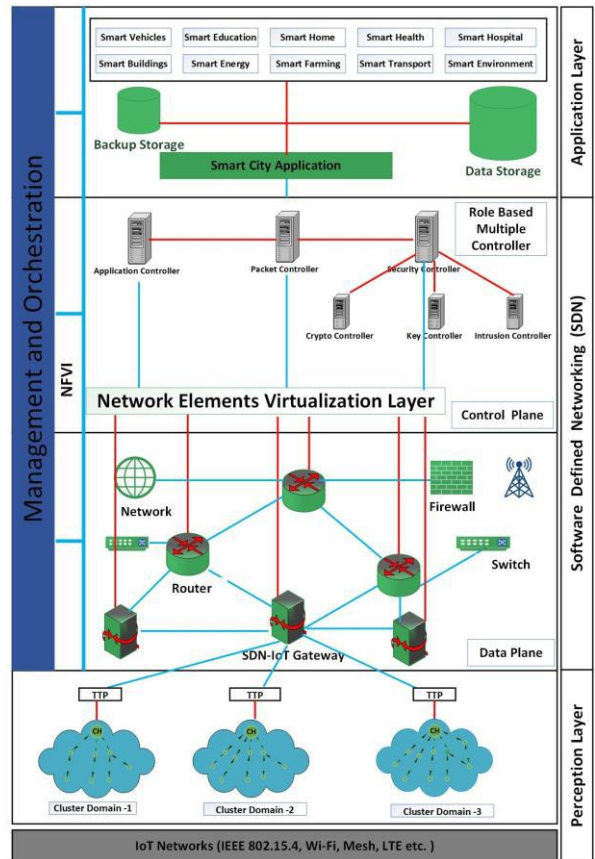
Smart Vehicles
Smart Education
Smart Home
Smart Health
Smart Hospital
Smart Buildings
Smart Energy
Smart Farming
Smart Transport
Smart Environment

Backup Storage
Smart City Application
Data Storage

Application Layer

Management and Orchestration

Role Based Multiple Controller

Application Controller
Packet Controller
Security Controller
Crypto Controller
Key Controller
Intrusion Controller

NFVI

Network Elements Virtualization Layer

Control Plane

Software Defined Networking (SDN)

Network
Firewall
Router
Switch
SDN-IoT Gateway
Data Plane

TTP
TTP
TTP
CH
CH
CH
Cluster Domain -1
Cluster Domain -2
Cluster Domain -3

Perception Layer

IoT Networks (IEEE 802.15.4, Wi-Fi, Mesh, LTE etc. )